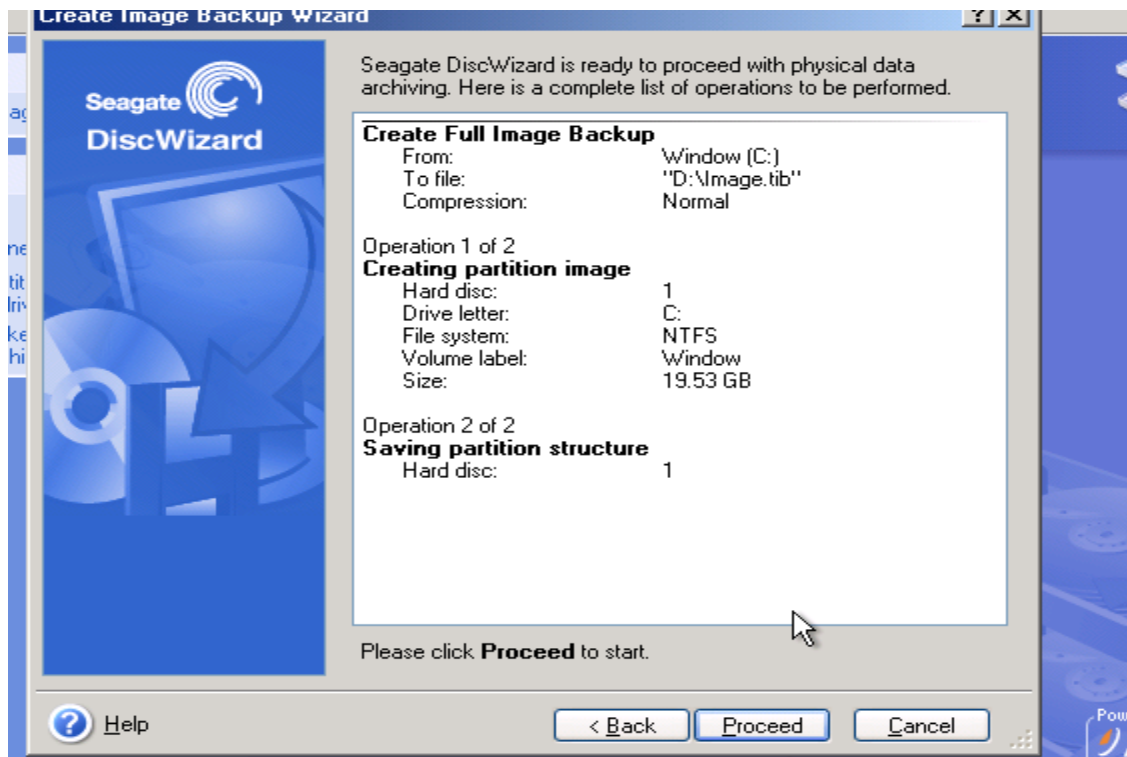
Create Image Backup Wizard

? X

ag

ne
tit
lriv
ke
hi

Seagate
DiscWizard

Seagate DiscWizard is ready to proceed with physical data archiving. Here is a complete list of operations to be performed.

**Create Full Image Backup**

| | |
|---|---|
| From: | Window (C:) |
| To file: | "D:\Image.tib" |
| Compression: | Normal |

Operation 1 of 2
**Creating partition image**

| | |
|---|---|
| Hard disc: | 1 |
| Drive letter: | C: |
| File system: | NTFS |
| Volume label: | Window |
| Size: | 19.53 GB |

Operation 2 of 2
**Saving partition structure**

| | |
|---|---|
| Hard disc: | 1 |

Please click **Proceed** to start.

Help

< Back

Proceed

Cancel

Pow